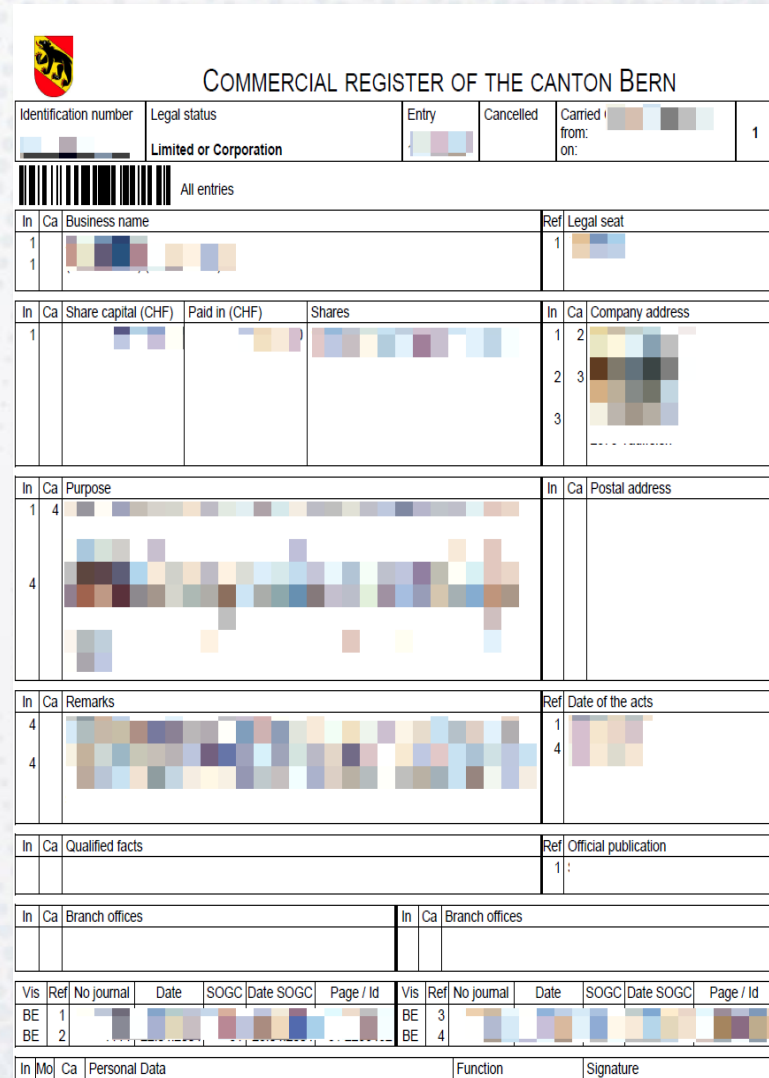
COMMERCIAL REGISTER OF THE CANTON BERN

| Identification number | Legal status | Entry | Cancelled | Carried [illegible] from: on: | 1 |
|---|---|---|---|---|---|
| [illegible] | Limited or Corporation | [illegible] | | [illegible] | |

All entries

| In | Ca | Business name | Ref | Legal seat |
|---|---|---|---|---|
| 1 | | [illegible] | 1 | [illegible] |
| 1 | | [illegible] | | |

| In | Ca | Share capital (CHF) | Paid in (CHF) | Shares | In | Ca | Company address |
|---|---|---|---|---|---|---|---|
| 1 | | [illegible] | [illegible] | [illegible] | 1 | 2 | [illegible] |
| | | | | | 2 | 3 | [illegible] |
| | | | | | 3 | | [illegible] |

| In | Ca | Purpose | In | Ca | Postal address |
|---|---|---|---|---|---|
| 1 | 4 | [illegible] | | | |
| 4 | | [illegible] | | | |

| In | Ca | Remarks | Ref | Date of the acts |
|---|---|---|---|---|
| 4 | | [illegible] | 1 | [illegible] |
| 4 | | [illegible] | 4 | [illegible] |

| In | Ca | Qualified facts | Ref | Official publication |
|---|---|---|---|---|
| | | | 1 | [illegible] |

| In | Ca | Branch offices | In | Ca | Branch offices |
|---|---|---|---|---|---|
| | | | | | |

| Vis | Ref | No journal | Date | SOGC | Date SOGC | Page / Id | Vis | Ref | No journal | Date | SOGC | Date SOGC | Page / Id |
|---|---|---|---|---|---|---|---|---|---|---|---|---|---|
| BE | 1 | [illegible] | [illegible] | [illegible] | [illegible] | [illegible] | BE | 3 | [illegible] | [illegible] | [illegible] | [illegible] | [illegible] |
| BE | 2 | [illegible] | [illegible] | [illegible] | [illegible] | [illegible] | BE | 4 | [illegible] | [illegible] | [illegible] | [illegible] | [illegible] |

| In | Mo | Ca | Personal Data | Function | Signature |
|---|---|---|---|---|---|